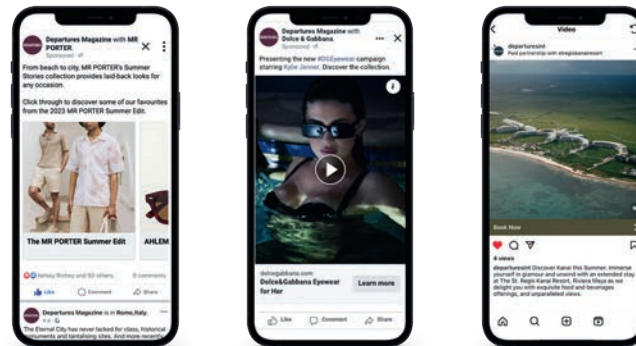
Departures Magazine with MR PORTER
Sponsored

From beach to city, MR PORTER's Summer Stories collection provides laid-back looks for any occasion.

Click through to discover some of our favourites from the 2023 MR PORTER Summer Edit.

The MR PORTER Summer Edit

AHLEM

Kelsey Richey and 93 others

8 comments

Like

Comment

Share

Departures Magazine is in Rome, Italy.

The Eternal City has never lacked for vibes, historical monuments and tantalising sites. And more recently

Departures Magazine with Dolce & Gabbana.
Sponsored

Presenting the new #DGEyewear campaign starring Kylie Jenner. Discover the collection.

dolcegabbana.com
Dolce&Gabbana Eyewear for Her

Learn more

Like

Comment

Share

Video

departuresint
Paid partnership with stregiskanairesort

Book Now

4 views

departuresint Discover Kanai this Summer. Immerse yourself in glamour and unwind with an extended stay at The St. Regis Kanai Resort, Riviera Maya as we delight you with exquisite food and beverages offerings, and unparalleled views.